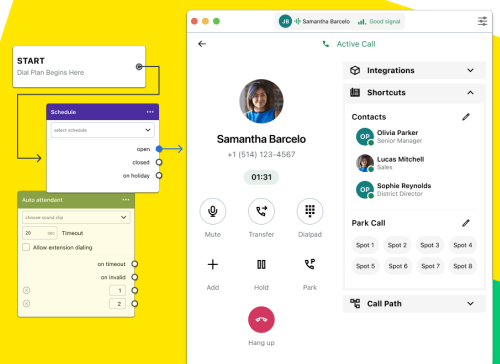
START
Dial Plan Begins Here

Schedule
select schedule
open
closed
on holiday

Auto attendant
choose sound clip
20 sec. Timeout
Allow extension dialing
on timeout
on invalid
1
2

JB Samantha Barcelo Good signal

Active Call

Samantha Barcelo
+1 (514) 123-4567
01:31

Mute
Transfer
Dialpad
Add
Hold
Park
Hang up

Integrations
Shortcuts
Contacts
Olivia Parker
Senior Manager
Lucas Mitchell
Sales
Sophie Reynolds
District Director

Park Call
Spot 1
Spot 2
Spot 3
Spot 4
Spot 5
Spot 6
Spot 7
Spot 8

Call Path